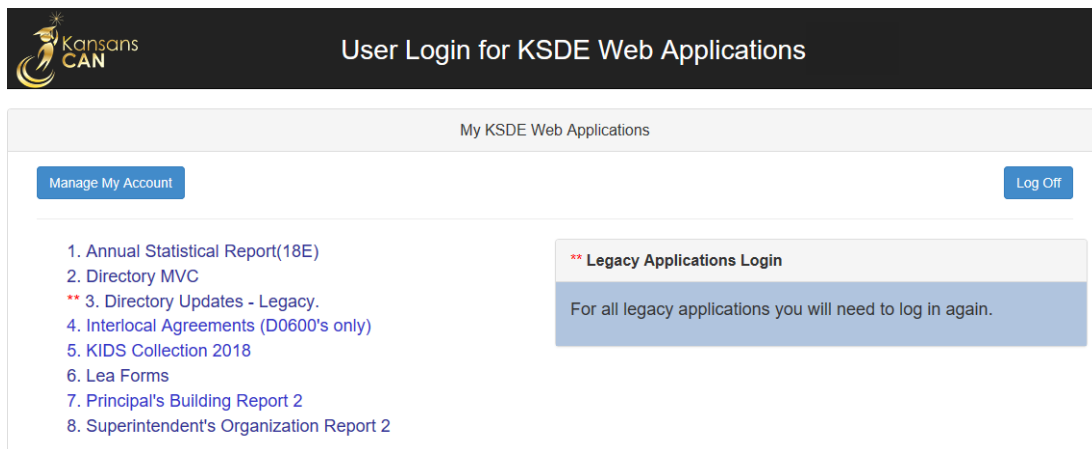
Kansans CAN

User Login for KSDE Web Applications

My KSDE Web Applications

Manage My Account

Log Off

1. Annual Statistical Report(18E)
2. Directory MVC
** 3. Directory Updates - Legacy.
4. Interlocal Agreements (D0600's only)
5. KIDS Collection 2018
6. Lea Forms
7. Principal's Building Report 2
8. Superintendent's Organization Report 2

** Legacy Applications Login

For all legacy applications you will need to log in again.